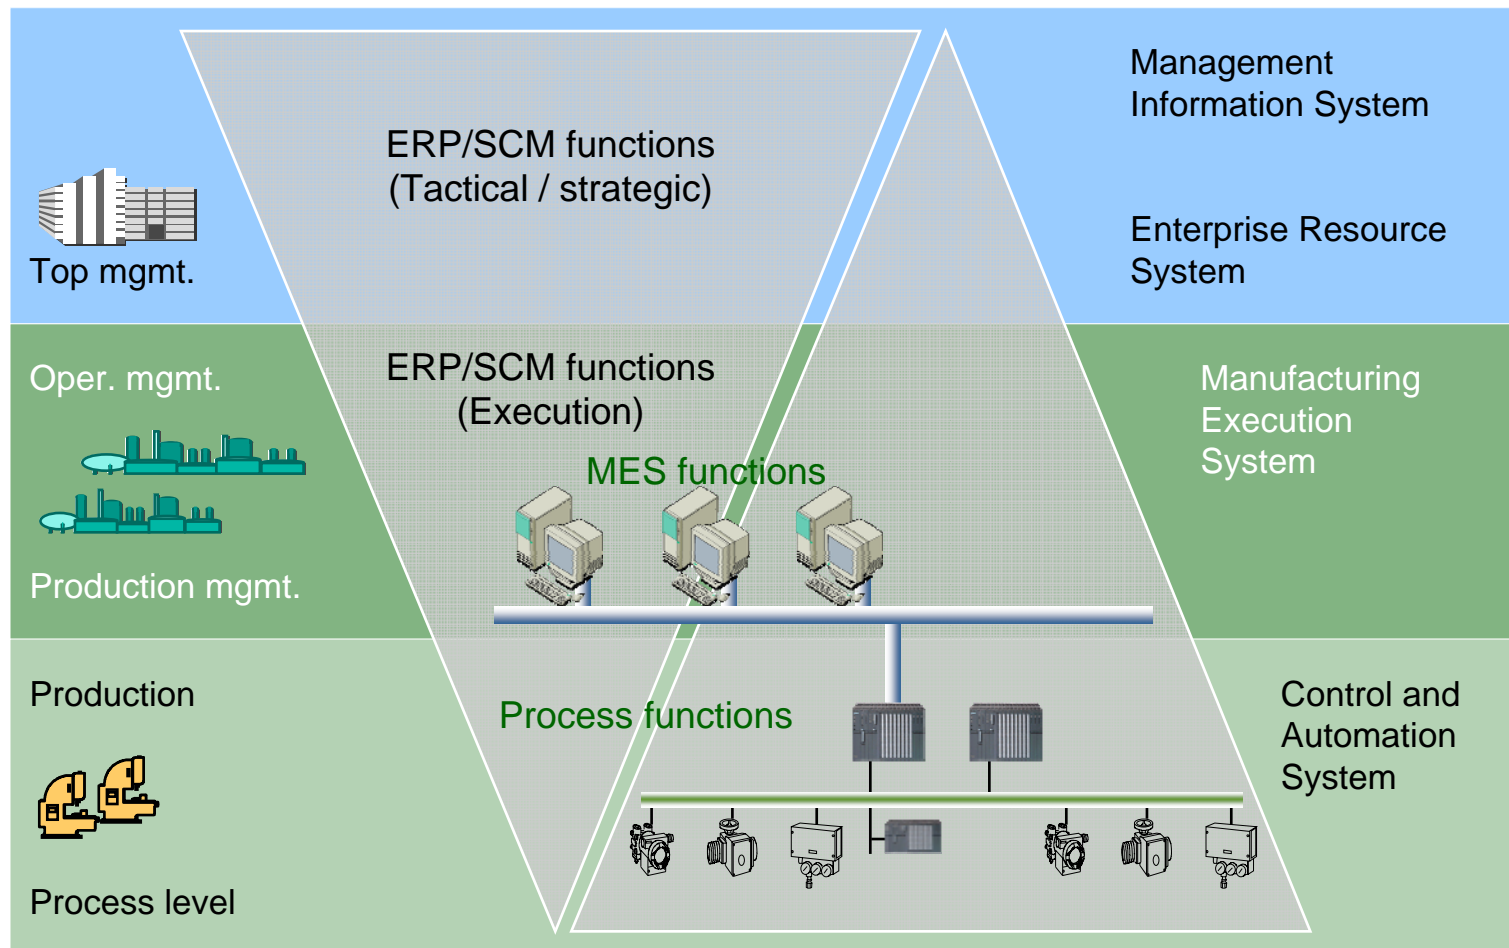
Top mgmt.

ERP/SCM functions
(Tactical / strategic)

Management Information System

Enterprise Resource System

Oper. mgmt.

ERP/SCM functions
(Execution)

MES functions

Manufacturing Execution System

Production mgmt.

Production

Process functions

Control and Automation System

Process level